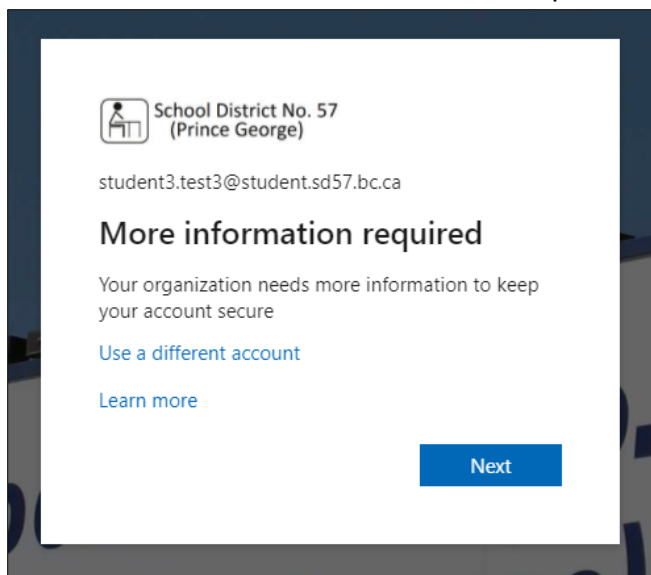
School District No. 57
(Prince George)

student3.test3@student.sd57.bc.ca

More information required

Your organization needs more information to keep your account secure

Use a different account

Learn more

Next